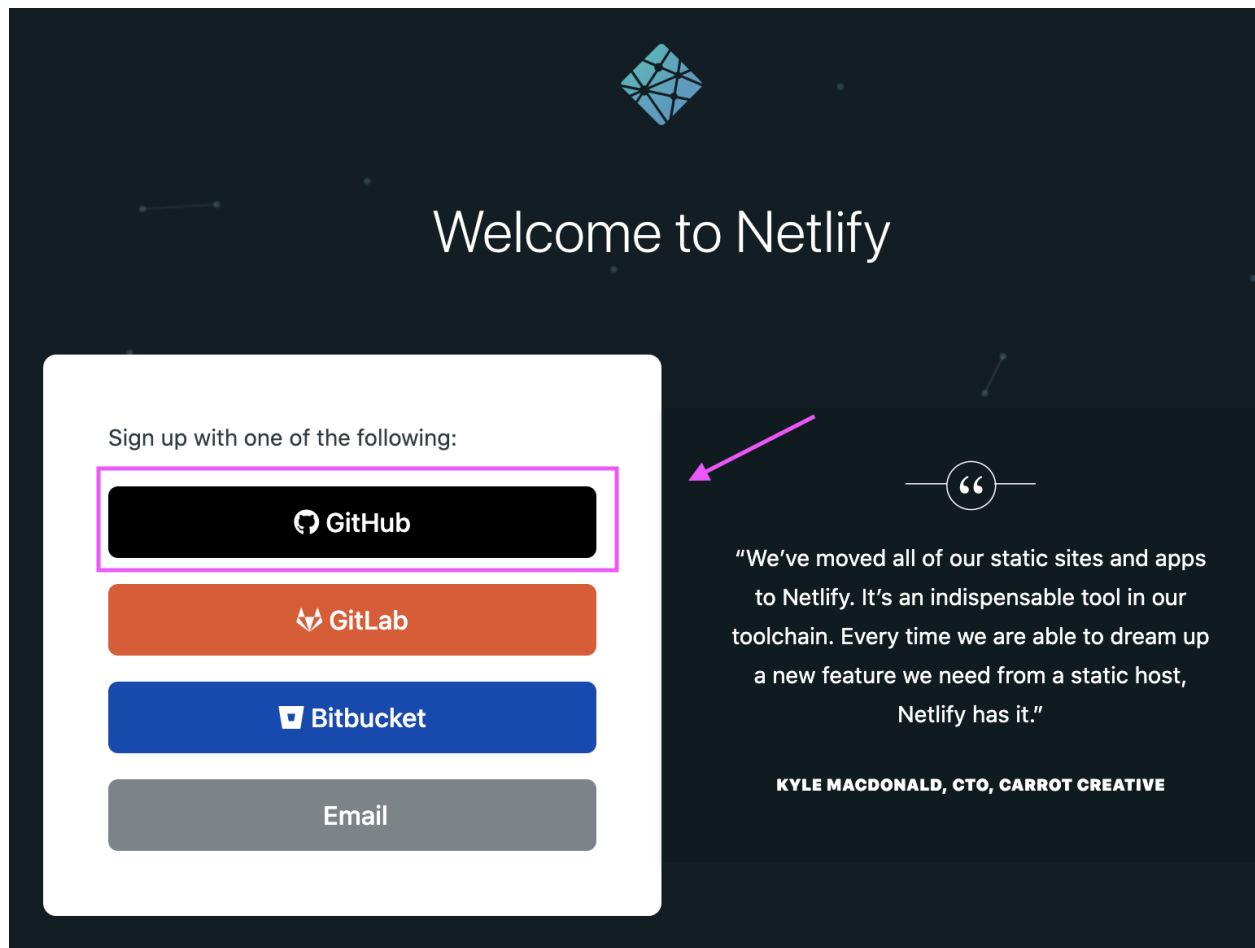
Welcome to Netlify

Sign up with one of the following:

GitHub

GitLab

Bitbucket

Email

“

“We’ve moved all of our static sites and apps to Netlify. It’s an indispensable tool in our toolchain. Every time we are able to dream up a new feature we need from a static host, Netlify has it.”

KYLE MACDONALD, CTO, CARROT CREATIVE